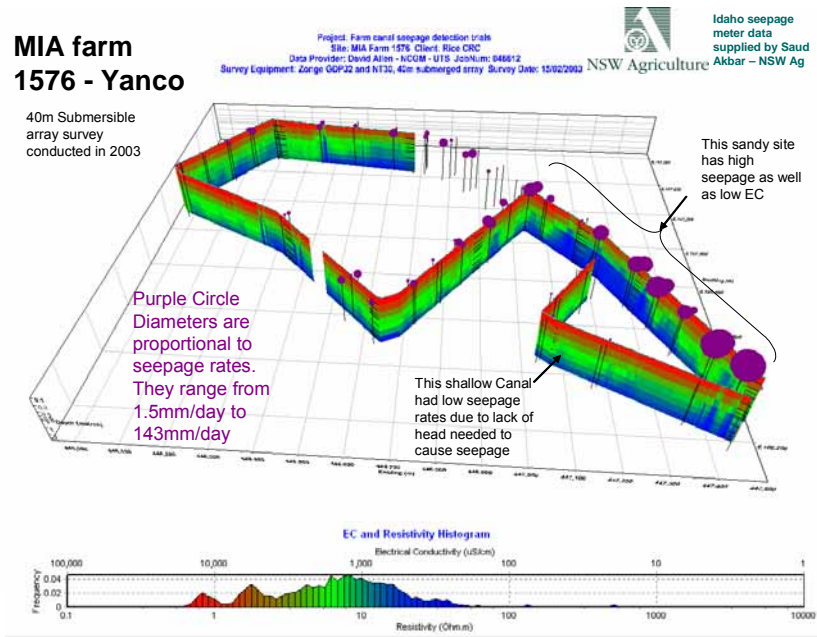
MIA farm 1576 - Yanco

Project: Farm canal seepage detection trials
Site: MIA Farm 1576 Client: Rice CRC
Data Provider: David Allen - NCGM - UTS JobNum: 046612
Survey Equipment: Zonge GDP32 and NT30, 40m submerged array Survey Date: 15/02/2003

NSW Agriculture

Idaho seepage meter data supplied by Saud Akbar – NSW Ag

40m Submersible array survey conducted in 2003

This sandy site has high seepage as well as low EC

Purple Circle Diameters are proportional to seepage rates. They range from 1.5mm/day to 143mm/day

This shallow Canal had low seepage rates due to lack of head needed to cause seepage

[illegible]

EC and Resistivity Histogram

Electrical Conductivity (uS/cm)

100,000 10,000 1,000 100 10 1

Frequency

0.04
0.02
0

0.1 1 10 100 1000 10000

Resistivity (Ohm.m)